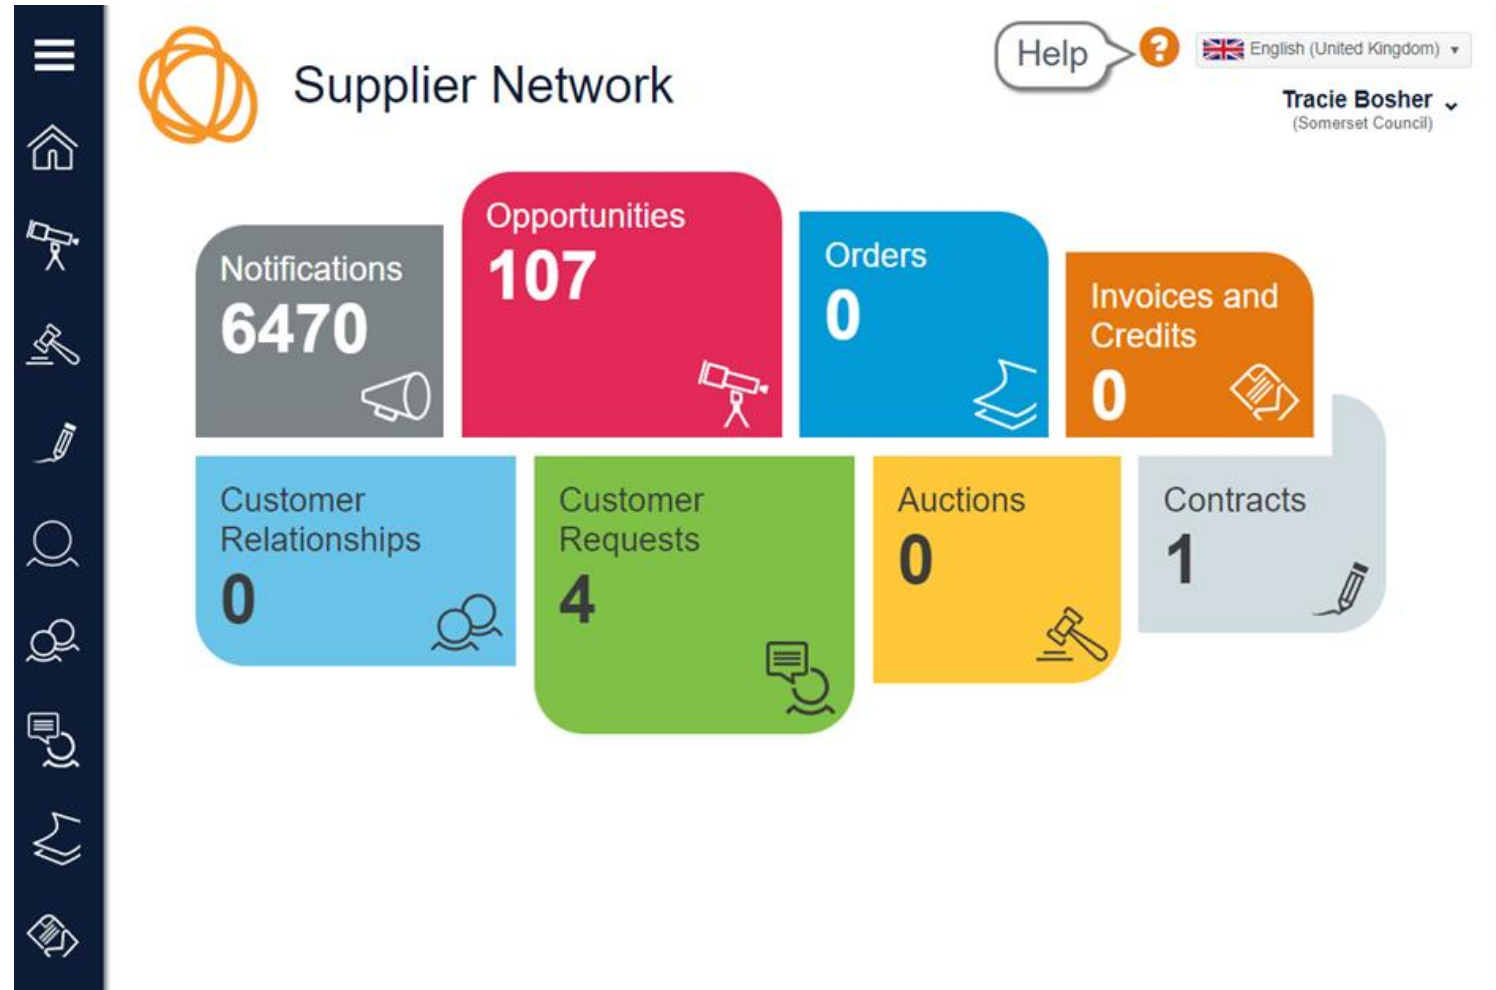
Supplier Network

Help

English (United Kingdom)

Tracie Bosher
(Somerset Council)

Notifications
6470

Opportunities
107

Orders
0

Invoices and Credits
0

Customer Relationships
0

Customer Requests
4

Auctions
0

Contracts
1